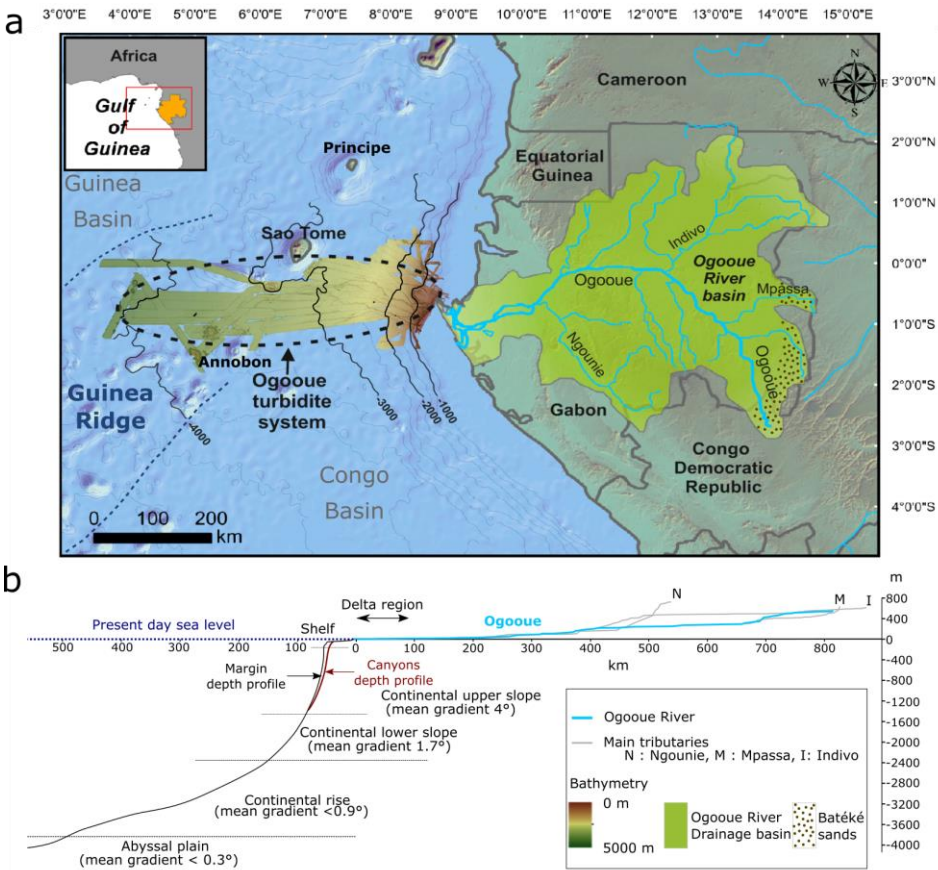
a

3°0'0"E 4°0'0"E 5°0'0"E 6°0'0"E 7°0'0"E 8°0'0"E 9°0'0"E 10°0'0"E 11°0'0"E 12°0'0"E 13°0'0"E 14°0'0"E 15°0'0"E

Africa

Gulf of Guinea

Guinea Basin

Principe

Sao Tome

Annobon

Guinea Ridge

Ogooue turbidite system

-4000

-3000

-2000

-1000

Congo Basin

0 100 200 km

Cameroon

Equatorial Guinea

Indivo

Ogooue

Ogooue River basin

Mpassa

Ngounie

Ogooue

Gabon

Congo Democratic Republic

N W E S

3°0'0"N
2°0'0"N
1°0'0"N
0°0'0"
1°0'0"S
2°0'0"S
3°0'0"S
4°0'0"S

b

Delta region

Present day sea level

Shelf

Ogooue

N

M

I

m
800
400
0
-400
-800
-1200
-1600
-2000
-2400
-2800
-3200
-3600
-4000

500 400 300 200 100 0 100 200 300 400 500 600 700 800

km

Margin depth profile

Canyons depth profile

Continental upper slope (mean gradient 4°)

Continental lower slope (mean gradient 1.7°)

Continental rise (mean gradient <0.9°)

Abyssal plain (mean gradient < 0.3°)

Ogooue River

Main tributaries
N : Ngounie, M : Mpassa, I: Indivo

Bathymetry

0 m

5000 m

Ogooue River Drainage basin

Batéké sands